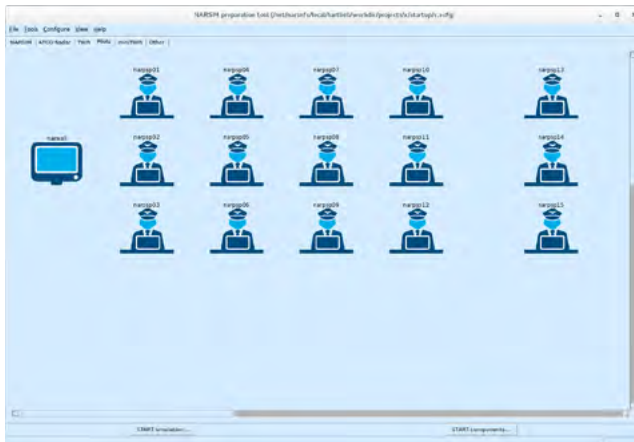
NARSIM preparation tool (/net/narsim/localhome/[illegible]/workdir/projects/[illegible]/startup/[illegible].cfg)

File Tools Configure View Help

NARSIM | ATCO Radio | Tech | Pilots | simPilots | Other

narsa1

narpsp01
narpsp02
narpsp03
narpsp04
narpsp05
narpsp06
narpsp07
narpsp08
narpsp09
narpsp10
narpsp11
narpsp12
narpsp13
narpsp14
narpsp15

START simulation...
START components...